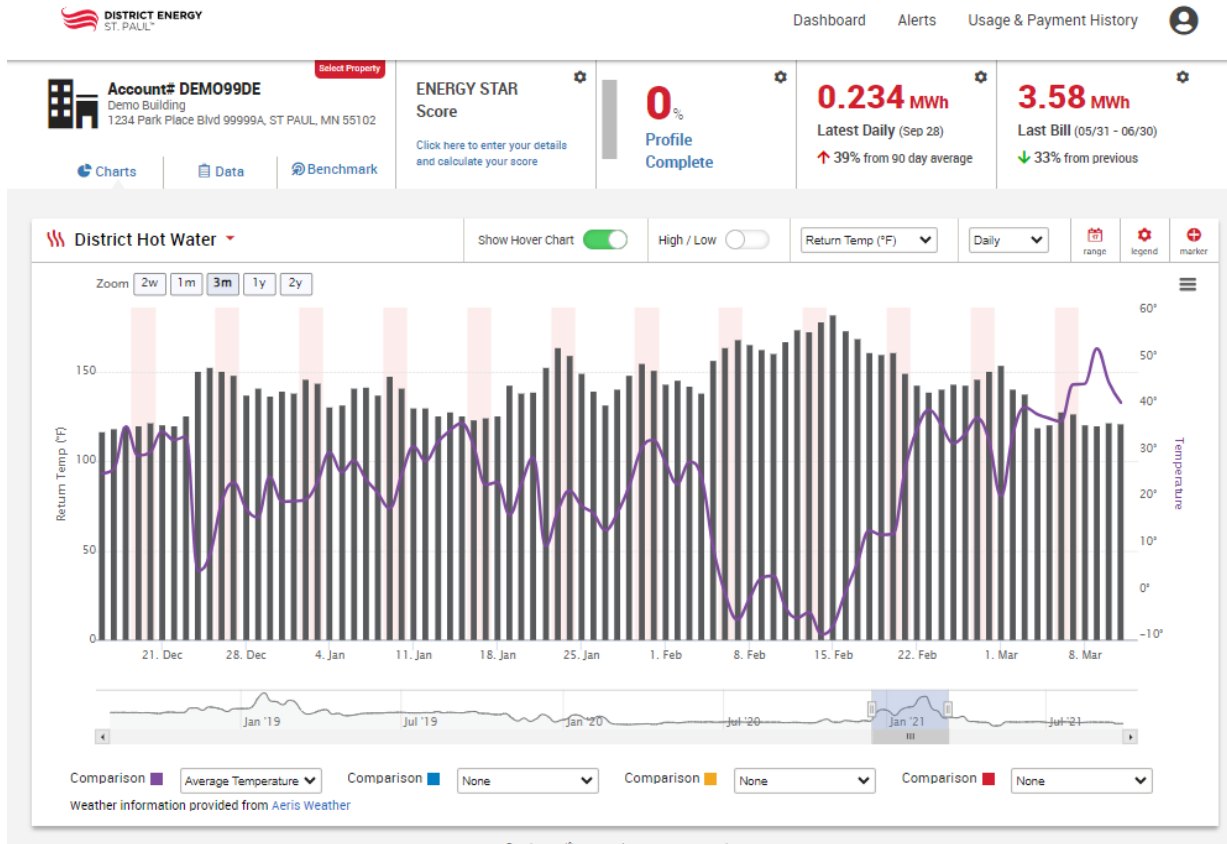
DISTRICT ENERGY
ST. PAUL™

Dashboard Alerts Usage & Payment History

Select Property
Account# DEMO99DE
Demo Building
1234 Park Place Blvd 99999A, ST PAUL, MN 55102

Charts Data Benchmark

ENERGY STAR Score
Click here to enter your details and calculate your score

0%
Profile Complete

0.234 MWh
Latest Daily (Sep 28)
39% from 90 day average

3.58 MWh
Last Bill (05/31 - 06/30)
33% from previous

District Hot Water

Show Hover Chart
High / Low
Return Temp (°F)
Daily
range legend marker

Zoom 2w 1m 3m 1y 2y

150
100
50
0
Return Temp (°F)

60°
50°
40°
30°
20°
10°
0°
-10°
Temperature

21. Dec 28. Dec 4. Jan 11. Jan 18. Jan 25. Jan 1. Feb 8. Feb 15. Feb 22. Feb 1. Mar 8. Mar

Jan '19 Jul '19 Jan '20 Jul '20 Jan '21 Jul '21

Comparison Average Temperature Comparison None Comparison None Comparison None
Weather information provided from Aeris Weather